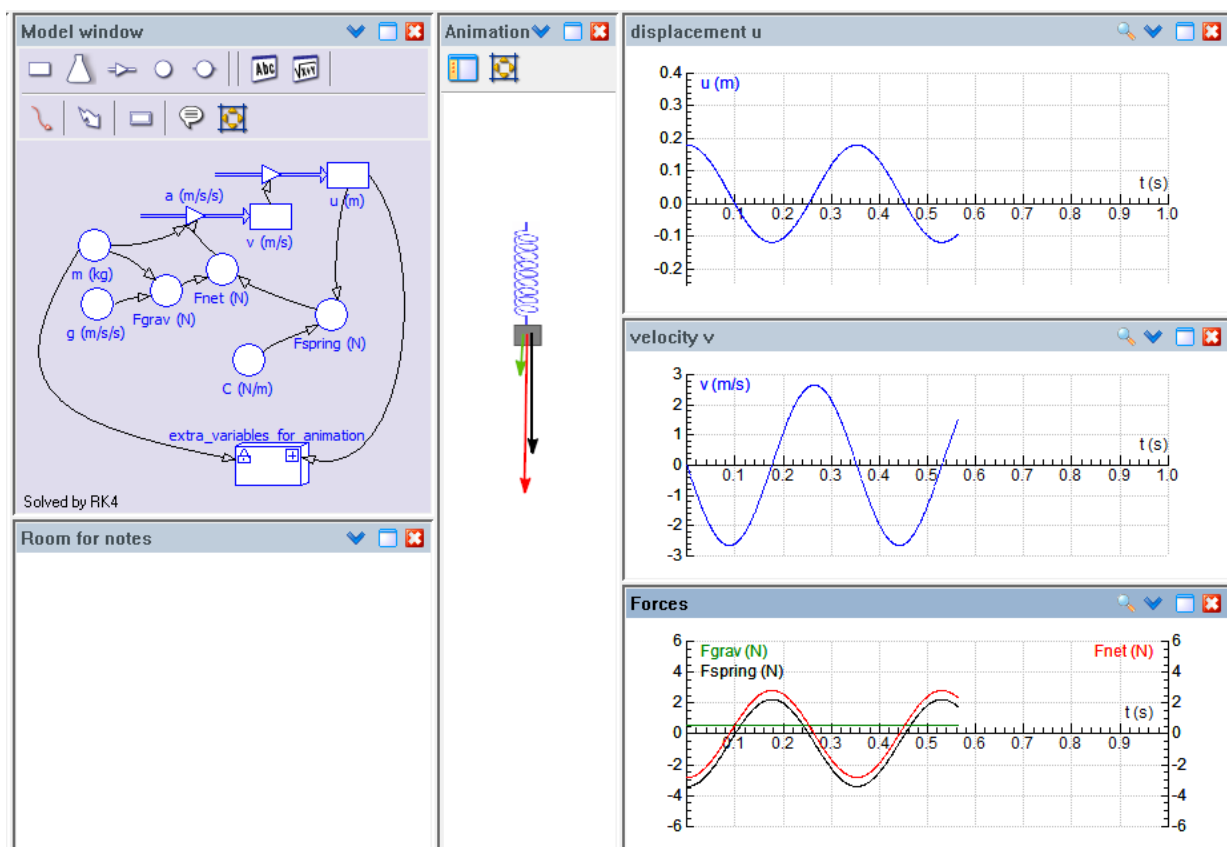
Model window

Abc

a (m/s/s)

u (m)

v (m/s)

m (kg)

Fnet (N)

g (m/s/s)

Fgrav (N)

Fspring (N)

C (N/m)

extra_variables_for_animation

Solved by RK4

Room for notes

Animation

displacement u

0.4
0.3
0.2
0.1
0.0
-0.1
-0.2

u (m)

t (s)

0.1 0.2 0.3 0.4 0.5 0.6 0.7 0.8 0.9 1.0

velocity v

3
2
1
0
-1
-2
-3

v (m/s)

t (s)

0.1 0.2 0.3 0.4 0.5 0.6 0.7 0.8 0.9 1.0

Forces

6
4
2
0
-2
-4
-6

Fgrav (N)

Fspring (N)

Fnet (N)

t (s)

0.1 0.2 0.3 0.4 0.5 0.6 0.7 0.8 0.9

6
4
2
0
-2
-4
-6